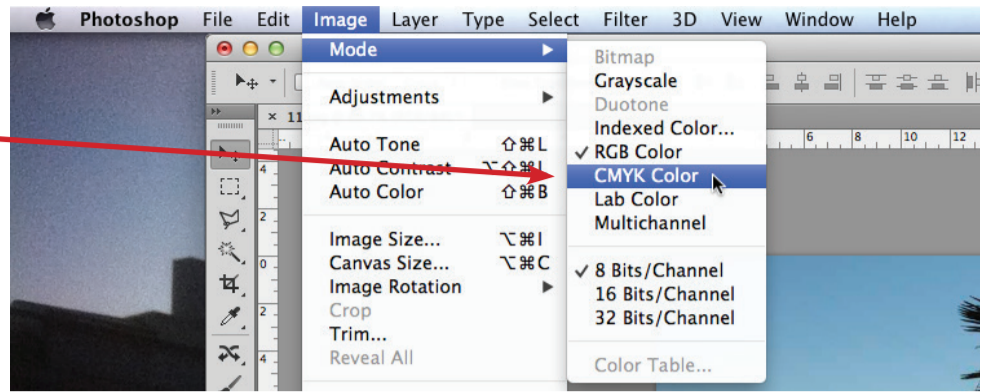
Photoshop File Edit Image Layer Type Select Filter 3D View Window Help

Mode
Adjustments
Auto Tone ⇧⌘L
Auto Contrast ⌥⇧⌘L
Auto Color ⇧⌘B
Image Size... ⌥⌘I
Canvas Size... ⌥⌘C
Image Rotation
Crop
Trim...
Reveal All

Bitmap
Grayscale
Duotone
Indexed Color...
✓ RGB Color
CMYK Color
Lab Color
Multichannel
✓ 8 Bits/Channel
16 Bits/Channel
32 Bits/Channel
Color Table...

× 11
6 8 10 12
4 2 0 2 4